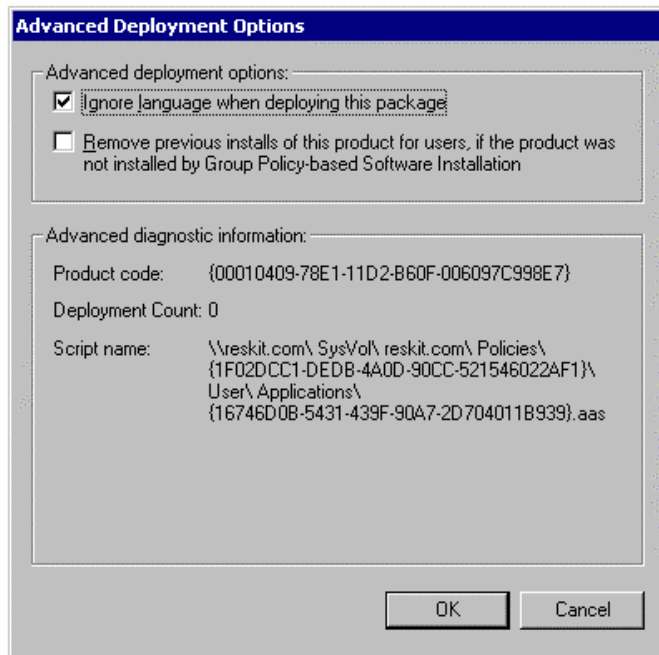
Advanced Deployment Options

Advanced deployment options:

Ignore language when deploying this package

Remove previous installs of this product for users, if the product was not installed by Group Policy-based Software Installation

Advanced diagnostic information:

Product code: {00010409-78E1-11D2-B60F-006097C998E7}

Deployment Count: 0

Script name: \\reskit.com\ SysVol\ reskit.com\ Policies\ {1F02DCC1-DEDB-4A0D-90CC-521546022AF1}\ User\ Applications\ {16746D0B-5431-439F-90A7-2D704011B939}.aas

OK

Cancel